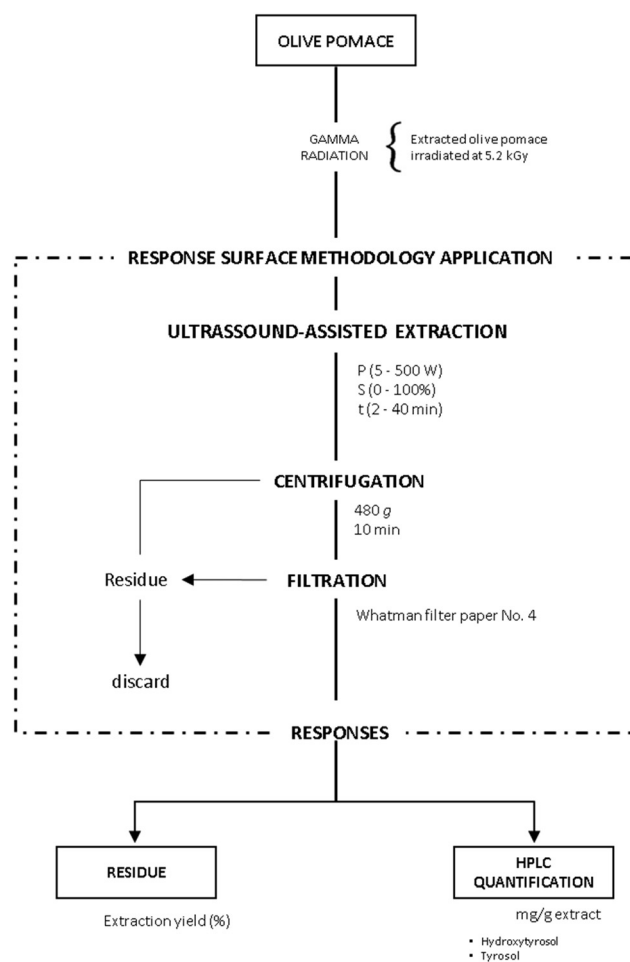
OLIVE POMACE

GAMMA RADIATION

Extracted olive pomace irradiated at 5.2 kGy

RESPONSE SURFACE METHODOLOGY APPLICATION

ULTRASSOUND-ASSISTED EXTRACTION

P (5 - 500 W)
S (0 - 100%)
t (2 - 40 min)

CENTRIFUGATION

480 $g$
10 min

Residue

FILTRATION

Whatman filter paper No. 4

discard

RESPONSES

RESIDUE

Extraction yield (%)

HPLC QUANTIFICATION

mg/g extract

• Hydroxytyrosol
• Tyrosol